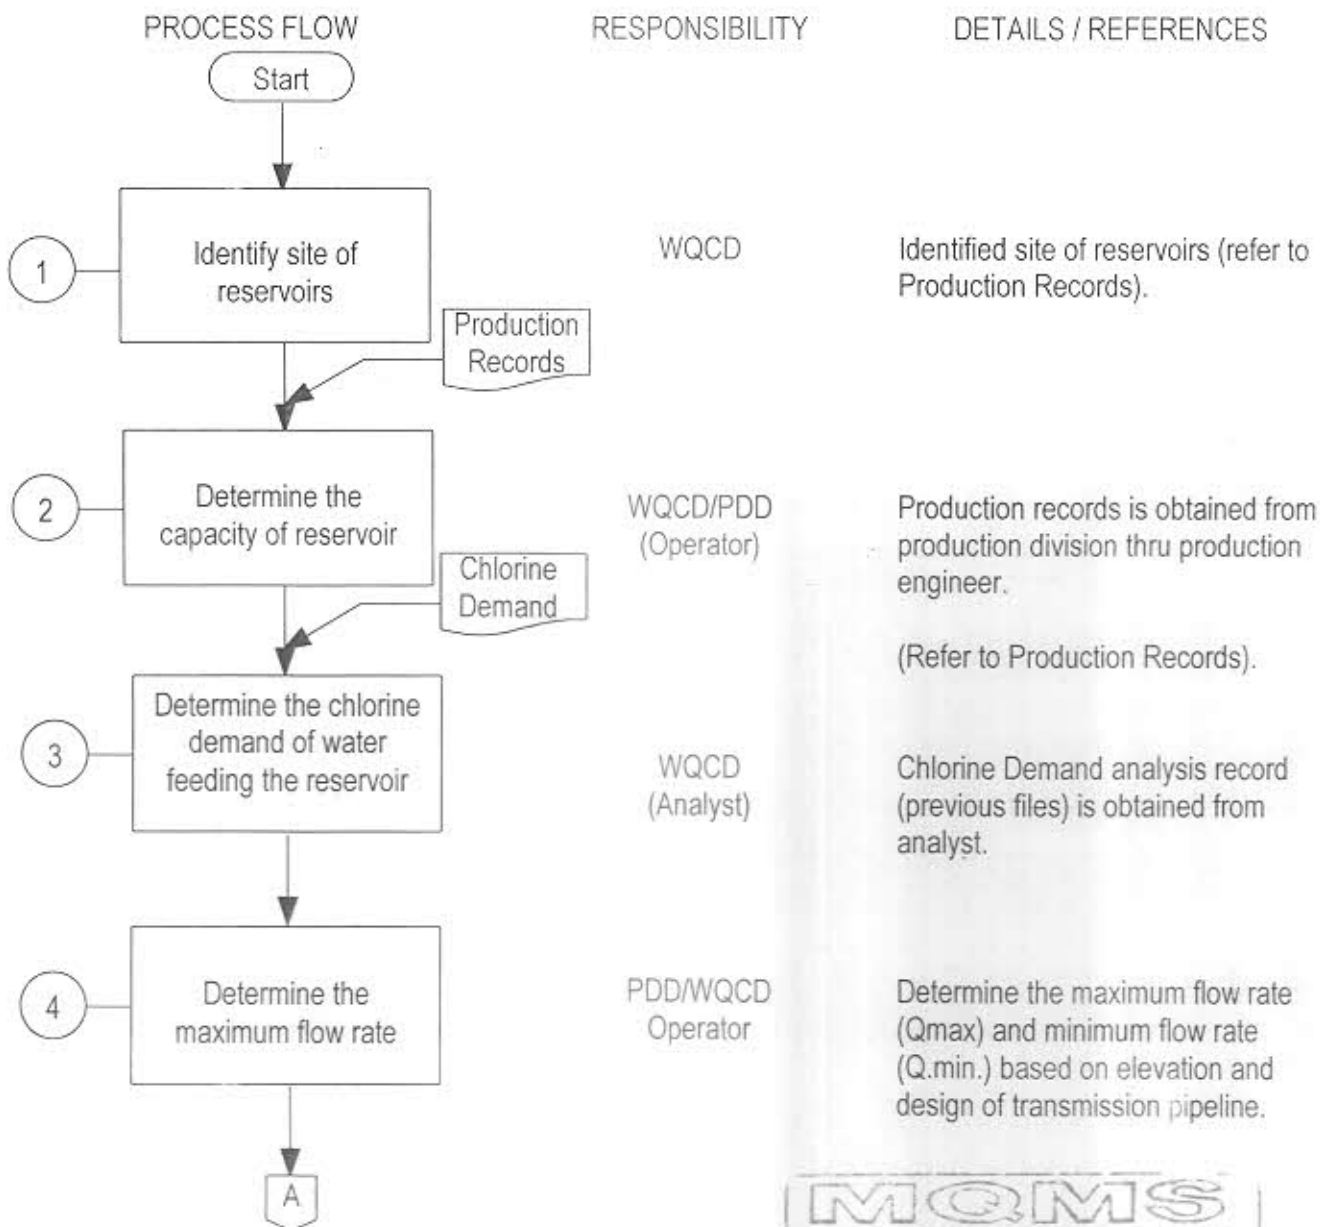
PROCESS FLOW RESPONSIBILITY DETAILS / REFERENCES

Start

1 Identify site of reservoirs

WQCD

Identified site of reservoirs (refer to Production Records).

Production Records

2 Determine the capacity of reservoir

WQCD/PDD (Operator)

Production records is obtained from production division thru production engineer.

(Refer to Production Records).

Chlorine Demand

3 Determine the chlorine demand of water feeding the reservoir

WQCD (Analyst)

Chlorine Demand analysis record (previous files) is obtained from analyst.

4 Determine the maximum flow rate

PDD/WQCD Operator

Determine the maximum flow rate (Qmax) and minimum flow rate (Q.min.) based on elevation and design of transmission pipeline.

A

MQMS